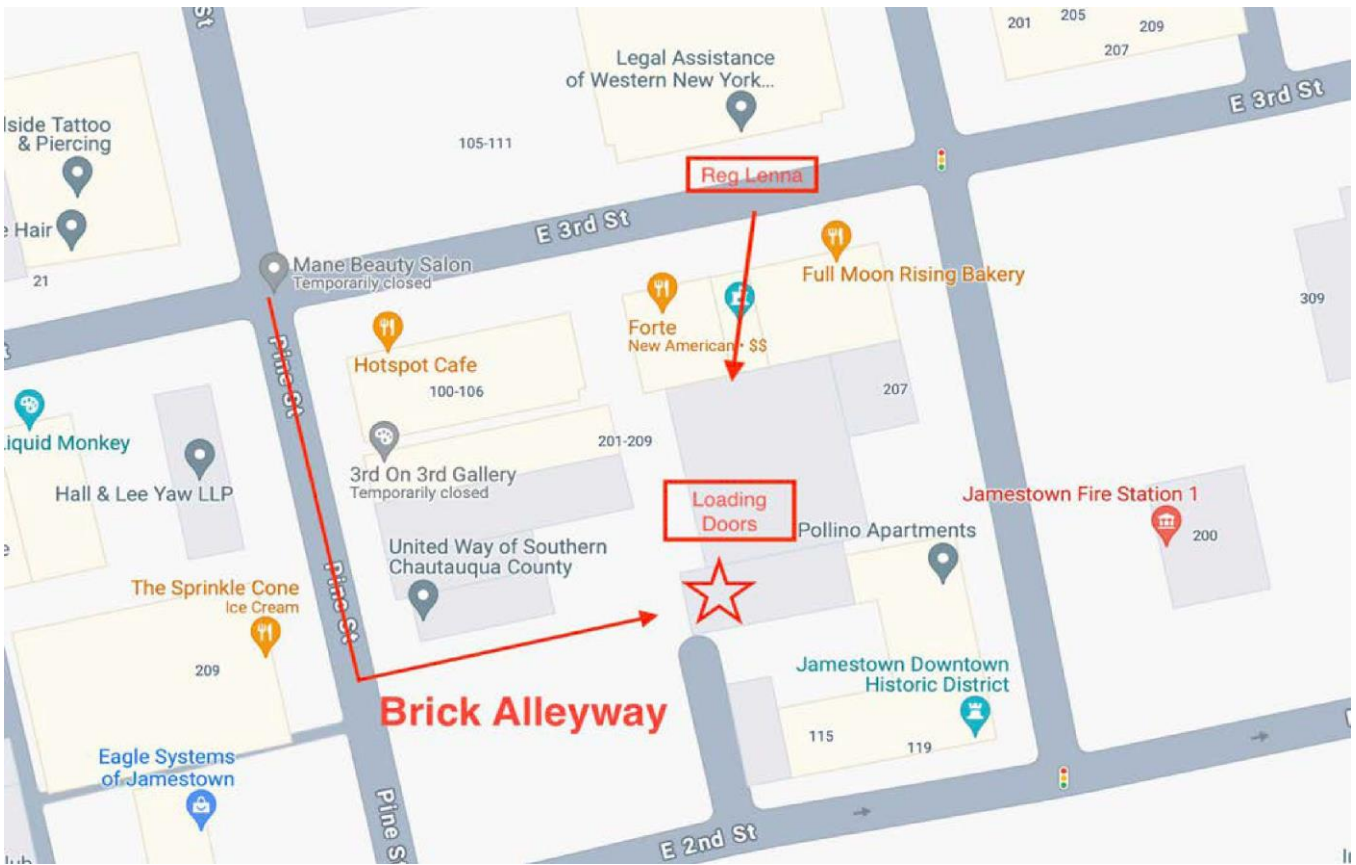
St

201 205 209
207

Legal Assistance
of Western New York...

E 3rd St

lside Tattoo
& Piercing

105-111

Reg Lenna

e Hair

E 3rd St

21

Mane Beauty Salon
Temporarily closed

Full Moon Rising Bakery

309

Pine St

Hotspot Cafe

Forte
New American · $$

100-106

207

iquid Monkey

3rd On 3rd Gallery
Temporarily closed

201-209

Hall & Lee Yaw LLP

Loading
Doors

Jamestown Fire Station 1

Pollino Apartments

200

United Way of Southern
Chautauqua County

The Sprinkle Cone
Ice Cream

Pine St

209

Jamestown Downtown
Historic District

Brick Alleyway

115 119

Eagle Systems
of Jamestown

Pine St

E 2nd St

lub